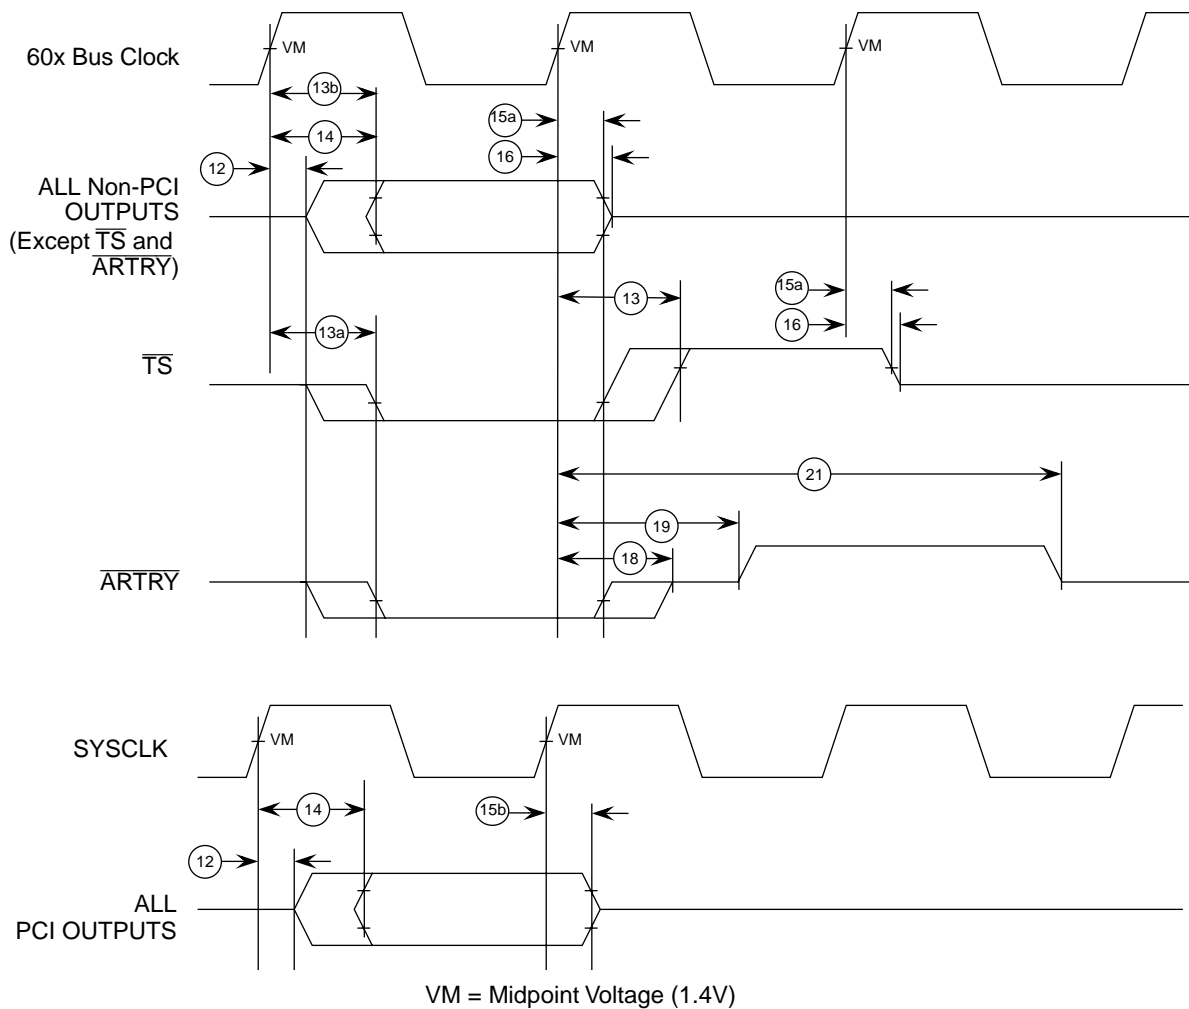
60x Bus Clock

VM

VM

VM

13b

14

15a

16

12

ALL Non-PCI OUTPUTS (Except $\overline{TS}$ and $\overline{ARTRY}$)

13

15a

16

13a

$\overline{TS}$

21

19

18

$\overline{ARTRY}$

SYSCLK

VM

VM

14

15b

12

ALL PCI OUTPUTS

VM = Midpoint Voltage (1.4V)